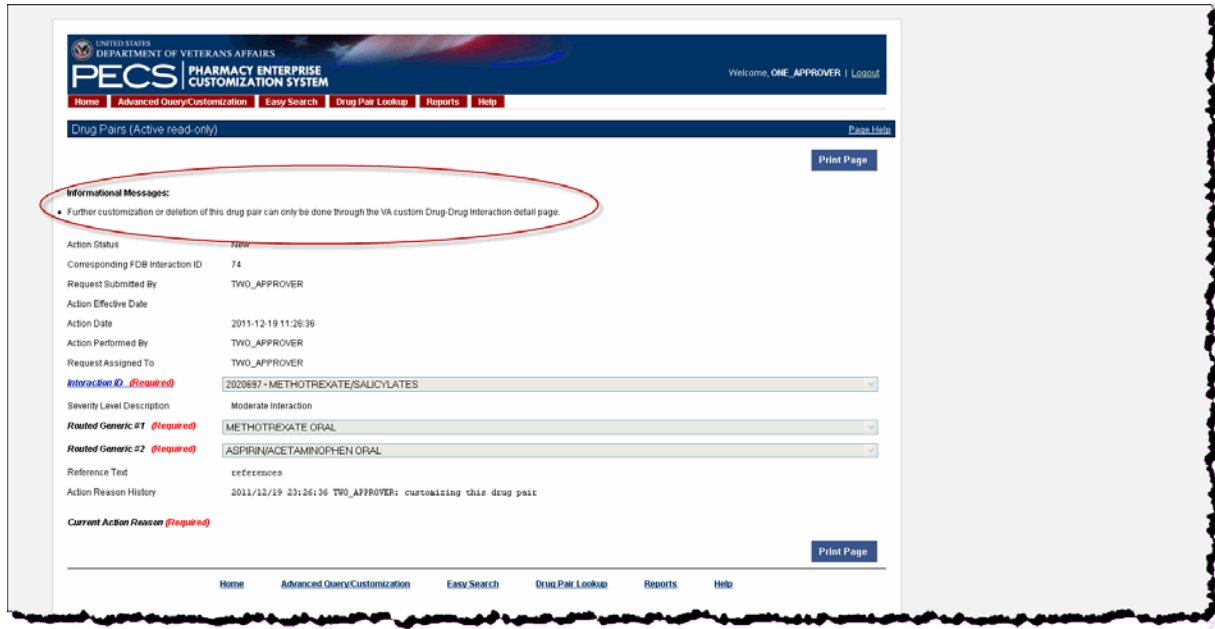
UNITED STATES
DEPARTMENT OF VETERANS AFFAIRS
PECS | PHARMACY ENTERPRISE CUSTOMIZATION SYSTEM

Welcome, ONE_APPROVER | Logout

Home | Advanced Query/Customization | Easy Search | Drug Pair Lookup | Reports | Help

Drug Pairs (Active read-only)

Page Help

Print Page

Informational Messages:

- Further customization or deletion of this drug pair can only be done through the VA custom Drug-Drug Interaction detail page.

| | |
|---|---|
| Action Status | New |
| Corresponding FDB Interaction ID | 74 |
| Request Submitted By | TWO_APPROVER |
| Action Effective Date | |
| Action Date | 2011-12-19 11:26:36 |
| Action Performed By | TWO_APPROVER |
| Request Assigned To | TWO_APPROVER |
| Interaction ID (Required) | 2020697 - METHOTREXATE/SALICYLATES |
| Severity Level Description | Moderate Interaction |
| Routed Generic #1 (Required) | METHOTREXATE ORAL |
| Routed Generic #2 (Required) | ASPIRIN/ACETAMINOPHEN ORAL |
| Reference Text | references |
| Action Reason History | 2011/12/19 23:26:36 TWO_APPROVER: customizing this drug pair |
| Current Action Reason (Required) | |

Print Page

Home | Advanced Query/Customization | Easy Search | Drug Pair Lookup | Reports | Help